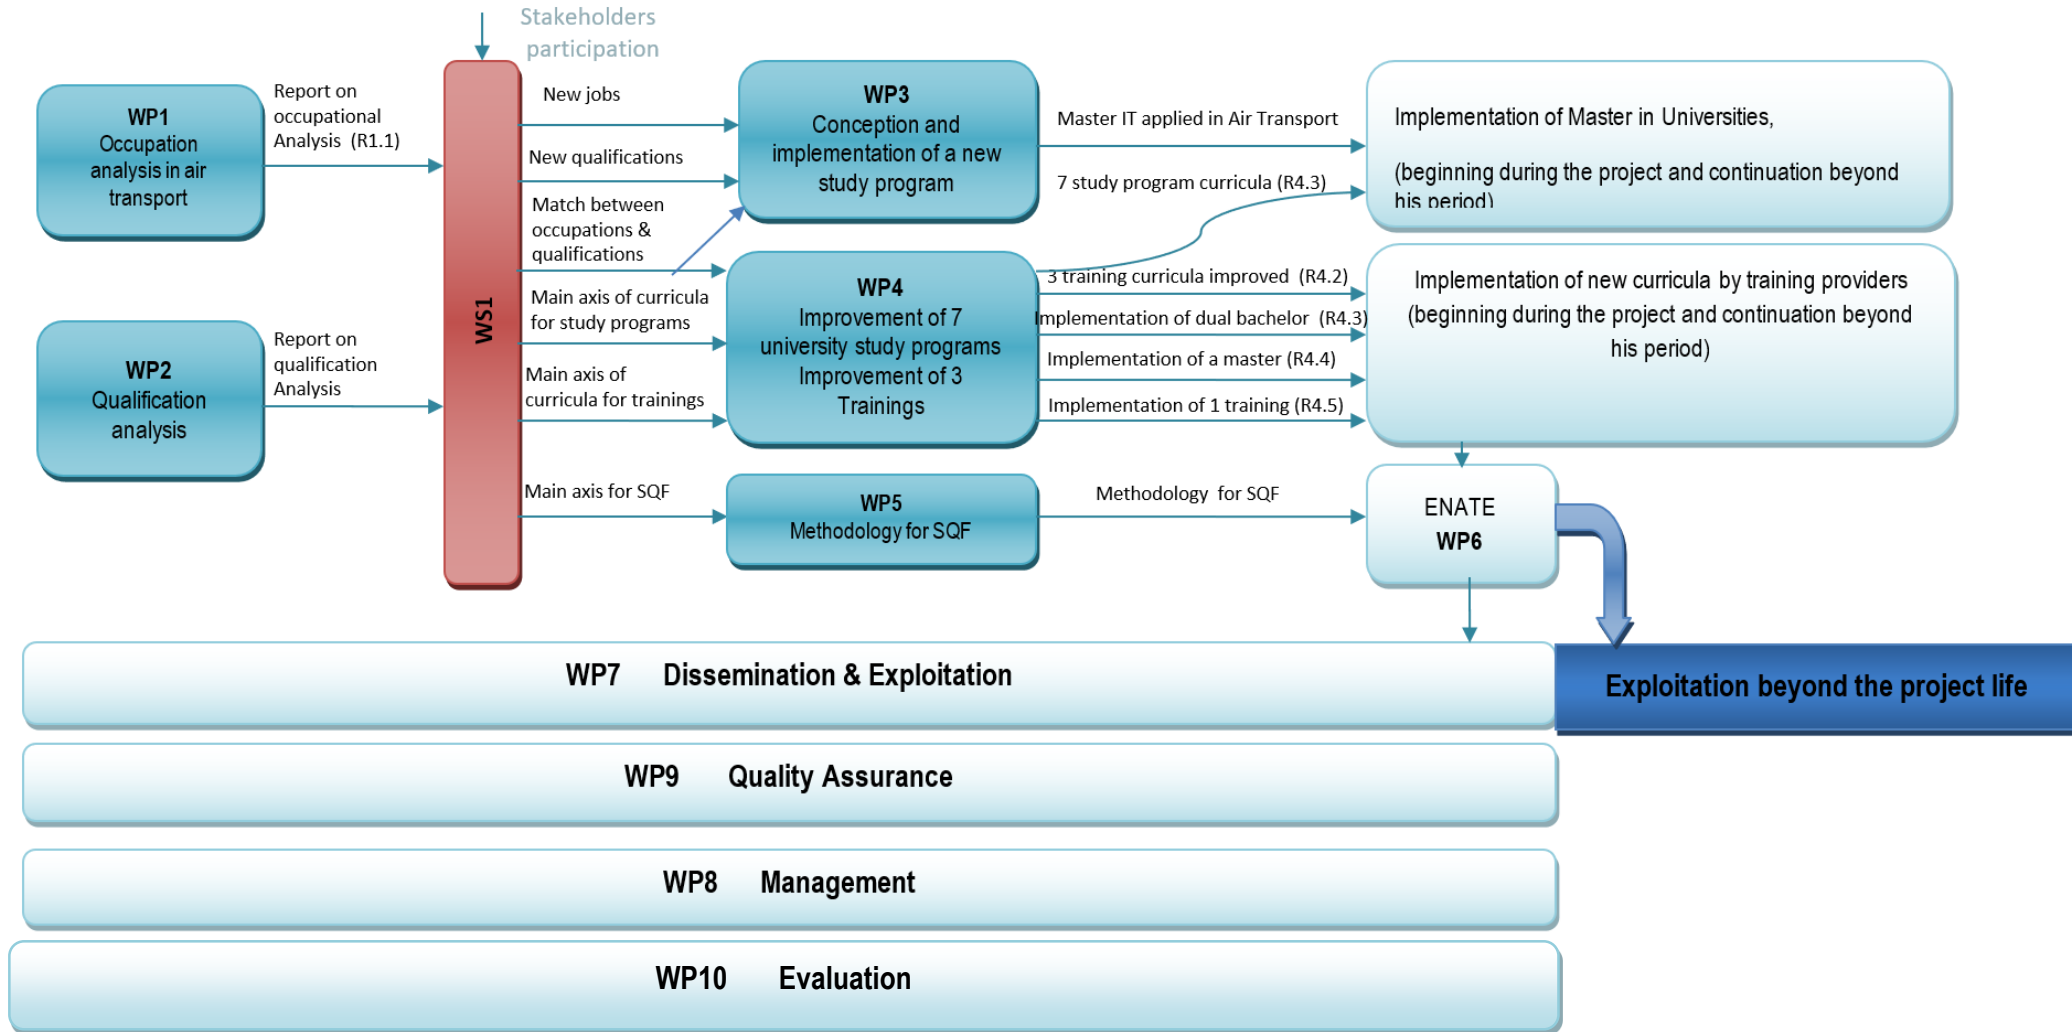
Stakeholders participation

WP1
Occupation analysis in air transport

Report on occupational Analysis (R1.1)

WP2
Qualification analysis

Report on qualification Analysis

WS1

New jobs

New qualifications

Match between occupations & qualifications

Main axis of curricula for study programs

Main axis of curricula for trainings

Main axis for SQF

WP3
Conception and implementation of a new study program

WP4
Improvement of 7 university study programs
Improvement of 3 Trainings

WP5
Methodology for SQF

Master IT applied in Air Transport

7 study program curricula (R4.3)

3 training curricula improved (R4.2)

Implementation of dual bachelor (R4.3)

Implementation of a master (R4.4)

Implementation of 1 training (R4.5)

Methodology for SQF

Implementation of Master in Universities,

(beginning during the project and continuation beyond his period)

Implementation of new curricula by training providers (beginning during the project and continuation beyond his period)

ENATE
WP6

WP7 Dissemination & Exploitation

Exploitation beyond the project life

WP9 Quality Assurance

WP8 Management

WP10 Evaluation